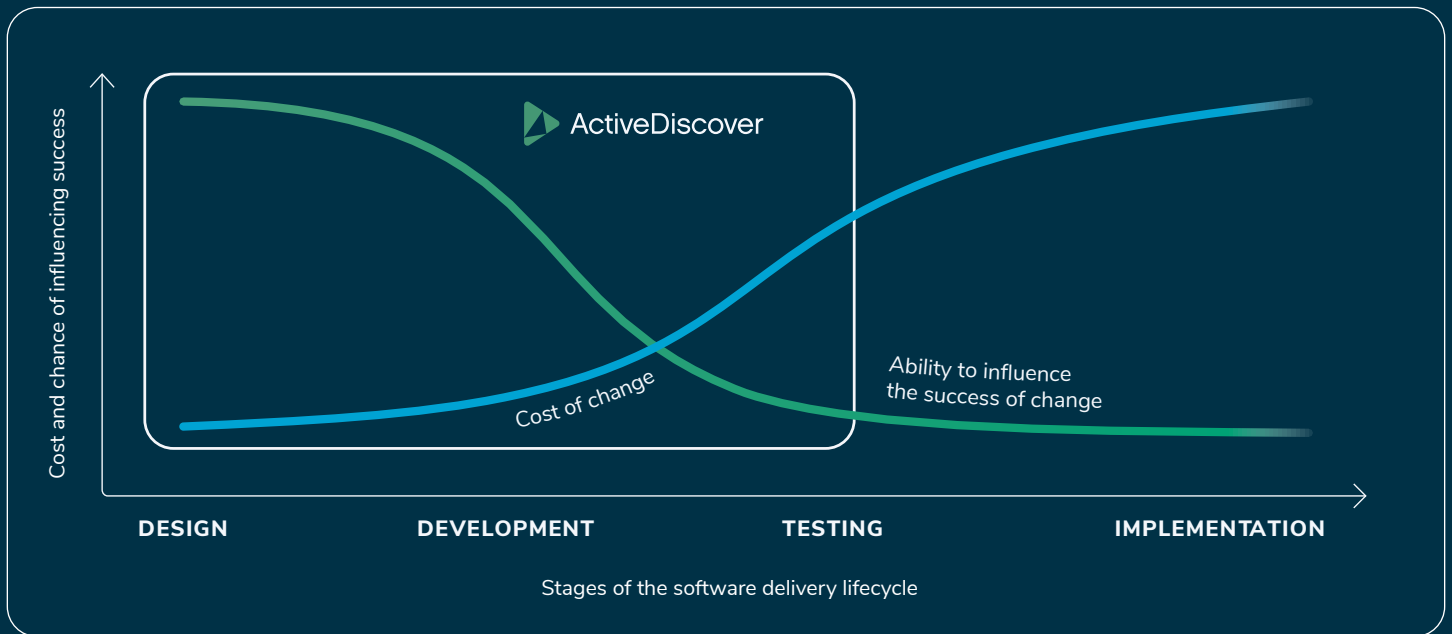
Cost and chance of influencing success

ActiveDiscover

Ability to influence the success of change

Cost of change

DESIGN

DEVELOPMENT

TESTING

IMPLEMENTATION

Stages of the software delivery lifecycle